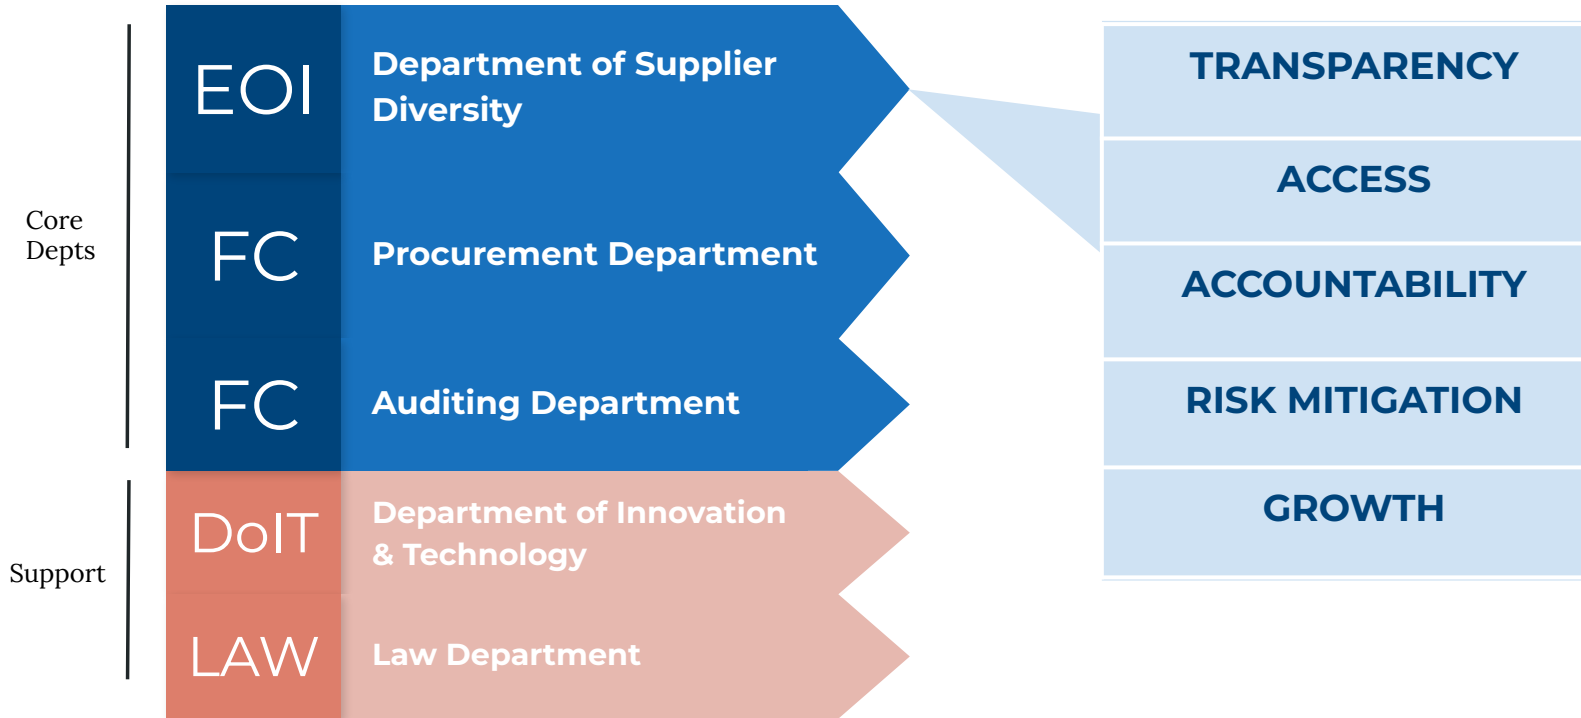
Core Depts

EOI Department of Supplier Diversity

FC Procurement Department

FC Auditing Department

Support

DoIT Department of Innovation & Technology

LAW Law Department

TRANSPARENCY

ACCESS

ACCOUNTABILITY

RISK MITIGATION

GROWTH